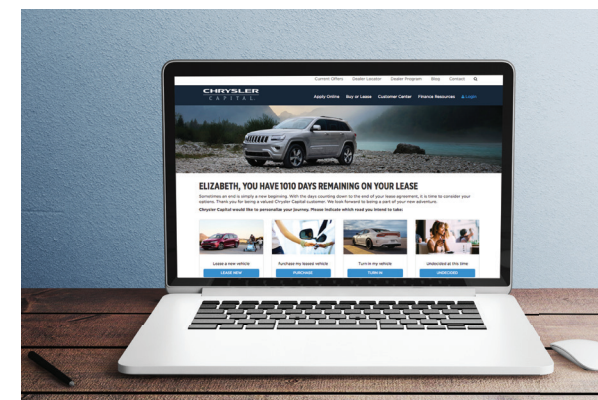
Current Offers Dealer Locator Dealer Program Blog Contact

CHRYSLER CAPITAL

Apply Online Buy or Lease Customer Center Finance Resources Login

ELIZABETH, YOU HAVE 1010 DAYS REMAINING ON YOUR LEASE

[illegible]

Chrysler Capital would like to personalize your journey. Please indicate which road you intend to take:

Lease a new vehicle
LEASE NEW

Purchase my leased vehicle
PURCHASE

Turn in my vehicle
TURN IN

Undecided at this time
UNDECIDED